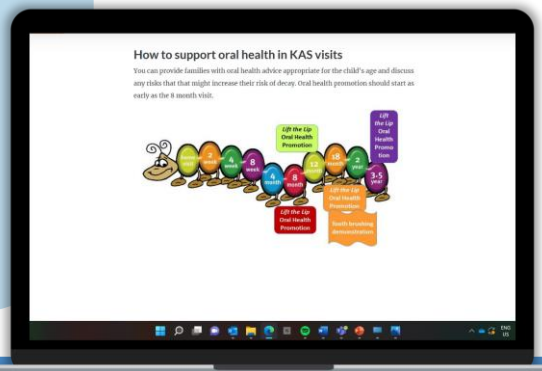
How to support oral health in KAS visits

You can provide families with oral health advice appropriate for the child's age and discuss any risks that might increase their risk of decay. Oral health promotion should start as early as the 8 month visit.

Home visit

2 week

4 week

8 week

4 month

8 month

12 month

18 month

2 year

3-5 year

Lift the Lip Oral Health Promotion

Lift the Lip Oral Health Promotion

Lift the Lip Oral Health Promotion

Lift the Lip Oral Health Promotion

Tooth brushing demonstration

ENG US